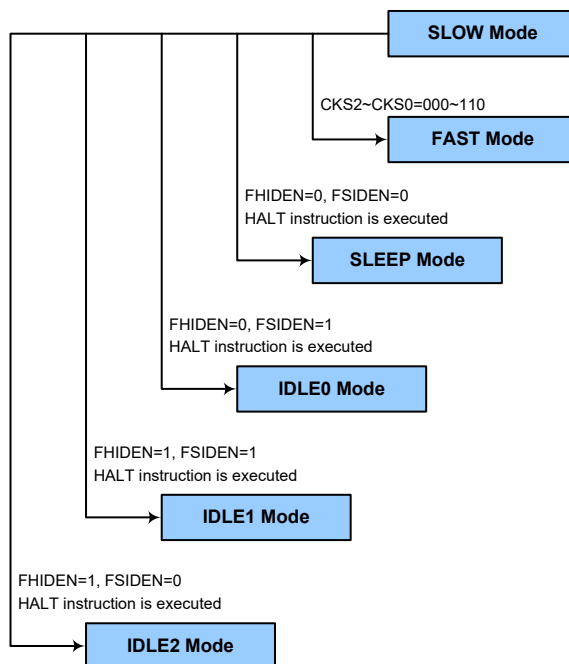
SLOW Mode

CKS2~CKS0=000~110

FAST Mode

FHIDEN=0, FSIDEN=0
HALT instruction is executed

SLEEP Mode

FHIDEN=0, FSIDEN=1
HALT instruction is executed

IDLE0 Mode

FHIDEN=1, FSIDEN=1
HALT instruction is executed

IDLE1 Mode

FHIDEN=1, FSIDEN=0
HALT instruction is executed

IDLE2 Mode